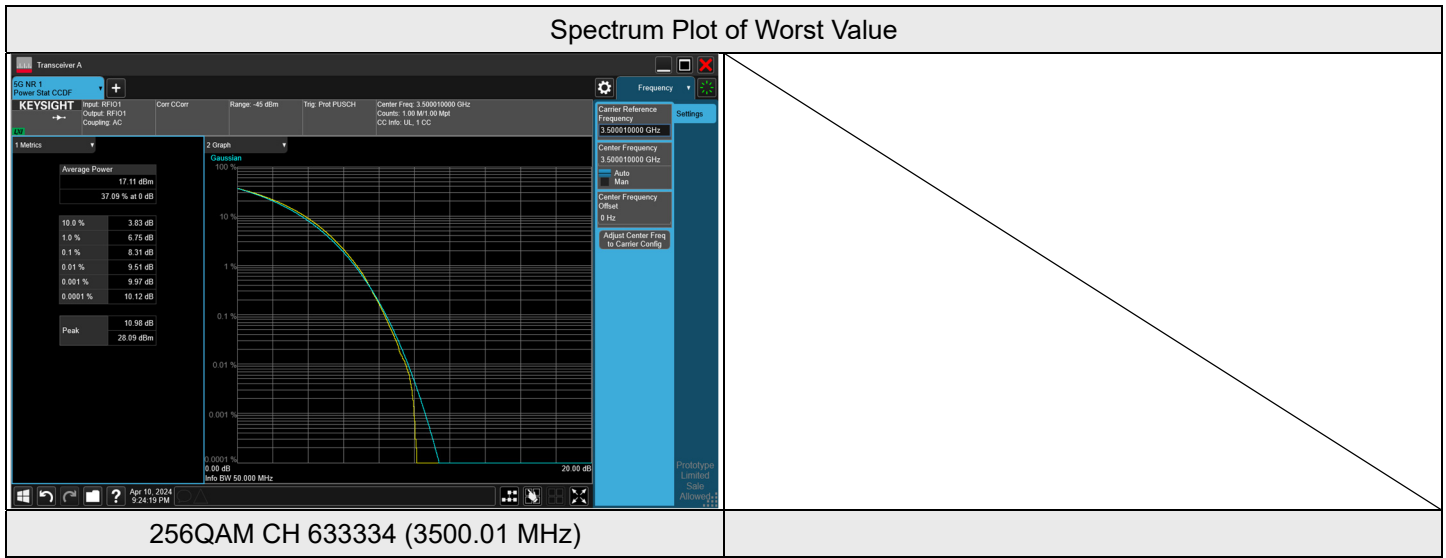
Spectrum Plot of Worst Value

Transceiver A

5G NR 1
Power Stat CCDF

Frequency

KEYSIGHT
Input: RFIO1
Output: RFIO1
Coupling: AC

Corr CCorr

Range: -45 dBm

Trig: Prot PUSCH

Center Freq: 3.500010000 GHz
Counts: 1.00 M/1.00 Mpt
CC Info: UL, 1 CC

LXI

1 Metrics

| Average Power | |
|---|---|
| | 17.11 dBm |
| | 37.09 % at 0 dB |

| | |
|---|---|
| 10.0 % | 3.83 dB |
| 1.0 % | 6.75 dB |
| 0.1 % | 8.31 dB |
| 0.01 % | 9.51 dB |
| 0.001 % | 9.97 dB |
| 0.0001 % | 10.12 dB |

| | |
|---|---|
| Peak | 10.98 dB |
| | 28.09 dBm |

2 Graph
Gaussian
100 %
10 %
1 %
0.1 %
0.01 %
0.001 %
0.0001 %
0.00 dB
Info BW 50.000 MHz
20.00 dB

Carrier Reference Frequency
3.500010000 GHz
Center Frequency
3.500010000 GHz
Auto
Man
Center Frequency Offset
0 Hz
Adjust Center Freq to Carrier Config

Settings

Prototype
Limited
Sale
Allowed

Apr 10, 2024
9:24:19 PM

256QAM CH 633334 (3500.01 MHz)